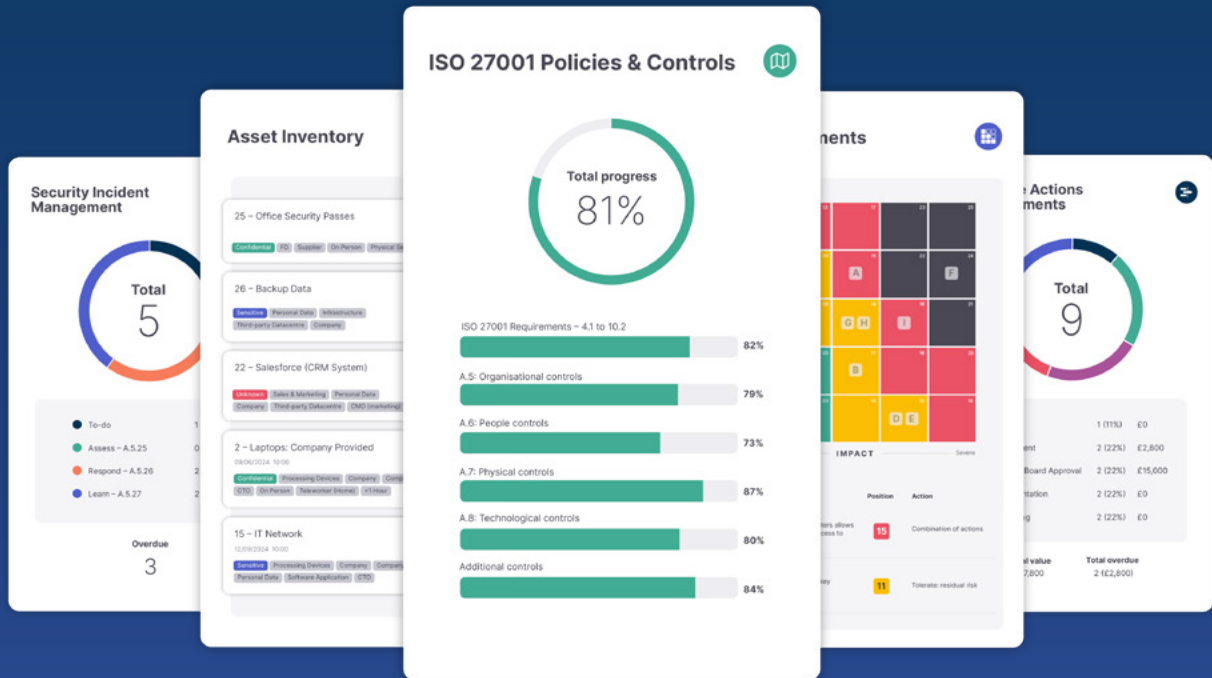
Security Incident Management

Total
5

To-do
Assess – A.5.25
Respond – A.5.26
Learn – A.5.27

Overdue
3

Asset Inventory

25 – Office Security Passes
Confidential FD Supplier On Person Physical Se

26 – Backup Data
Sensitive Personal Data Infrastructure Third-party Datacentre Company

22 – Salesforce (CRM System)
Unknown Sales & Marketing Personal Data Company Third-party Datacentre CMO (marketing)

2 – Laptops: Company Provided
09/06/2024 10:00
Confidential Processing Devices Company Comp CTO On Person Teleworker (Home) +1 Host

15 – IT Network
12/09/2024 10:00
Sensitive Processing Devices Company Company Personal Data Software Application CTO

ISO 27001 Policies & Controls

Total progress
81%

ISO 27001 Requirements – 4.1 to 10.2 82%
A.5: Organisational controls 79%
A.6: People controls 73%
A.7: Physical controls 87%
A.8: Technological controls 80%
Additional controls 84%

ments

A F G H I B D E
IMPACT Severe

Position Action
15 Combination of actions
11 Tolerate: residual risk

e Actions ments

Total
9

1 (11%) £0
2 (22%) £2,800
Board Approval 2 (22%) £15,000
2 (22%) £0
2 (22%) £0

al value 7,800
Total overdue 2 (£2,800)